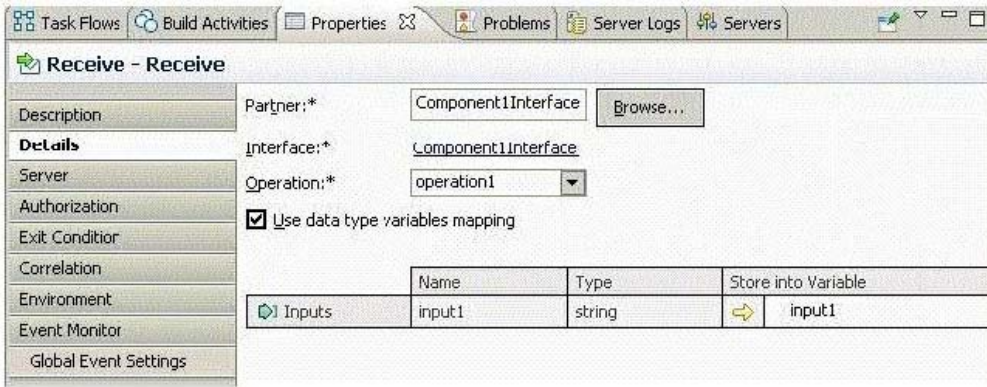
Task Flows | Build Activities | Properties ☒ | Problems | Server Logs | Servers

Receive - Receive

Description
Details
Server
Authorization
Exit Condition
Correlation
Environment
Event Monitor
Global Event Settings

Partner:* Component1Interface Browse...

Interface:* Component1Interface

Operation:* operation1

☑ Use data type variables mapping

| | Name | Type | Store into Variable |
|---|---|---|---|
| Inputs | input1 | string | input1 |